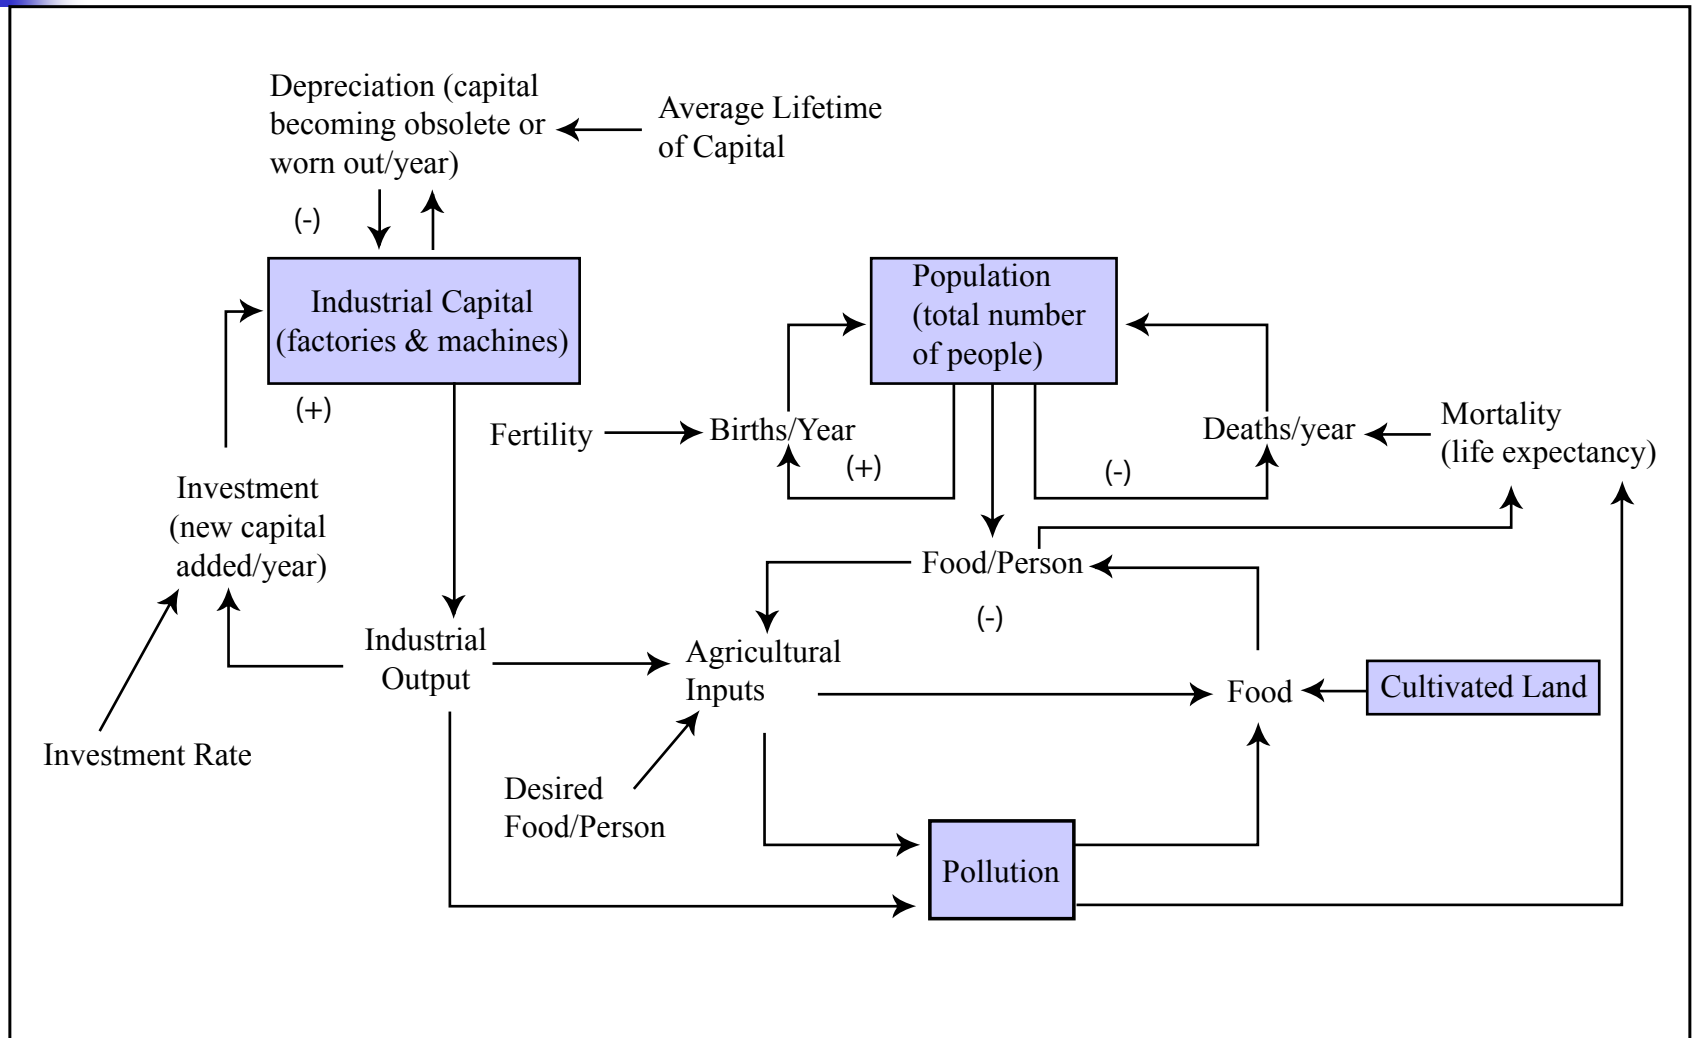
Depreciation (capital becoming obsolete or worn out/year)

Average Lifetime of Capital

(-)

Industrial Capital (factories & machines)

(+)

Population (total number of people)

Fertility

Births/Year

(+)

(-)

Deaths/year

Mortality (life expectancy)

Investment (new capital added/year)

Food/Person

(-)

Industrial Output

Agricultural Inputs

Food

Cultivated Land

Investment Rate

Desired Food/Person

Pollution